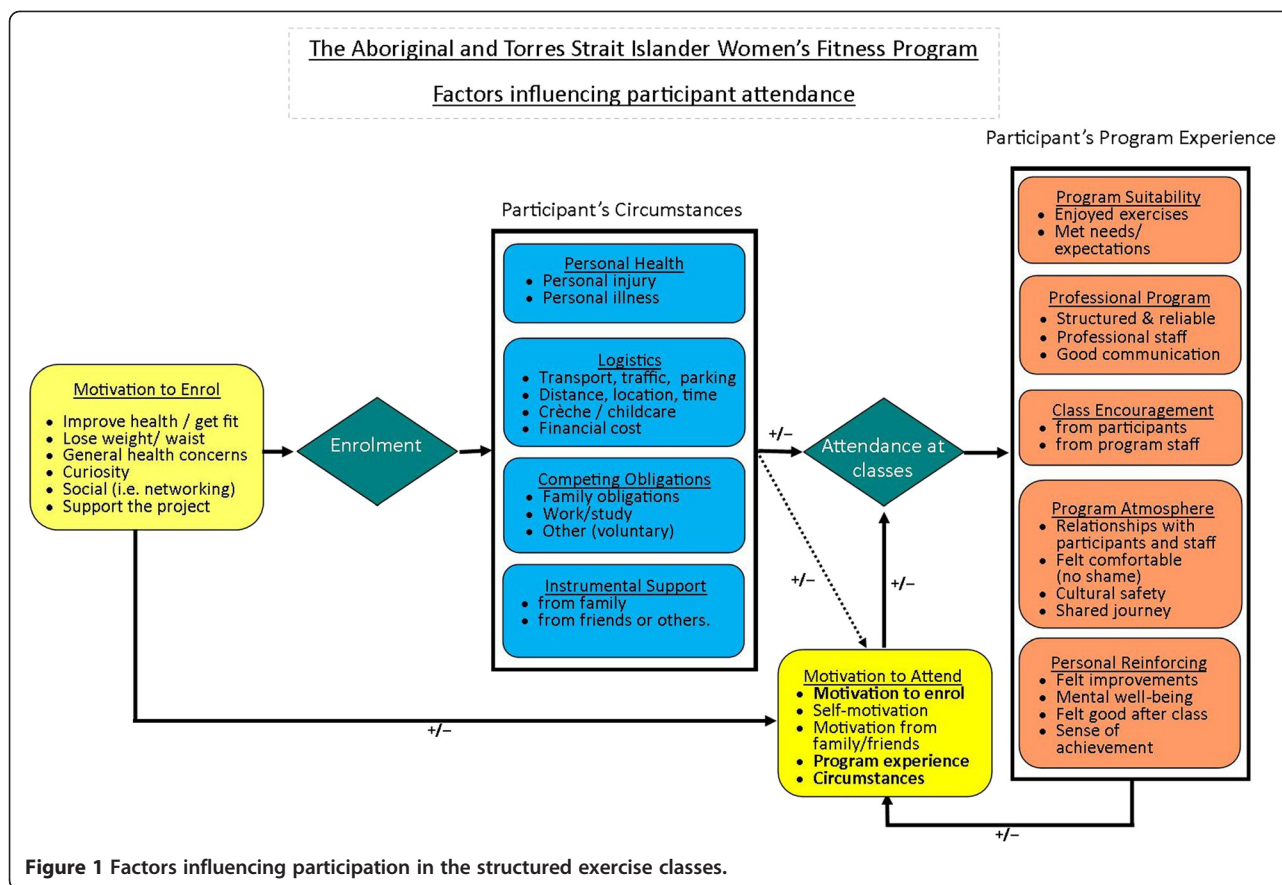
The Aboriginal and Torres Strait Islander Women's Fitness Program

Factors influencing participant attendance

Motivation to Enrol
• Improve health / get fit
• Lose weight/ waist
• General health concerns
• Curiosity
• Social (i.e. networking)
• Support the project

Enrolment

Participant's Circumstances

Personal Health
• Personal injury
• Personal illness

Logistics
• Transport, traffic, parking
• Distance, location, time
• Crèche / childcare
• Financial cost

Competing Obligations
• Family obligations
• Work/study
• Other (voluntary)

Instrumental Support
• from family
• from friends or others.

+/–

Attendance at classes

+/–

+/–

Motivation to Attend
• Motivation to enrol
• Self-motivation
• Motivation from family/friends
• Program experience
• Circumstances

+/–

Participant's Program Experience

Program Suitability
• Enjoyed exercises
• Met needs/ expectations

Professional Program
• Structured & reliable
• Professional staff
• Good communication

Class Encouragement
• from participants
• from program staff

Program Atmosphere
• Relationships with participants and staff
• Felt comfortable (no shame)
• Cultural safety
• Shared journey

Personal Reinforcing
• Felt improvements
• Mental well-being
• Felt good after class
• Sense of achievement

+/–

Figure 1 Factors influencing participation in the structured exercise classes.